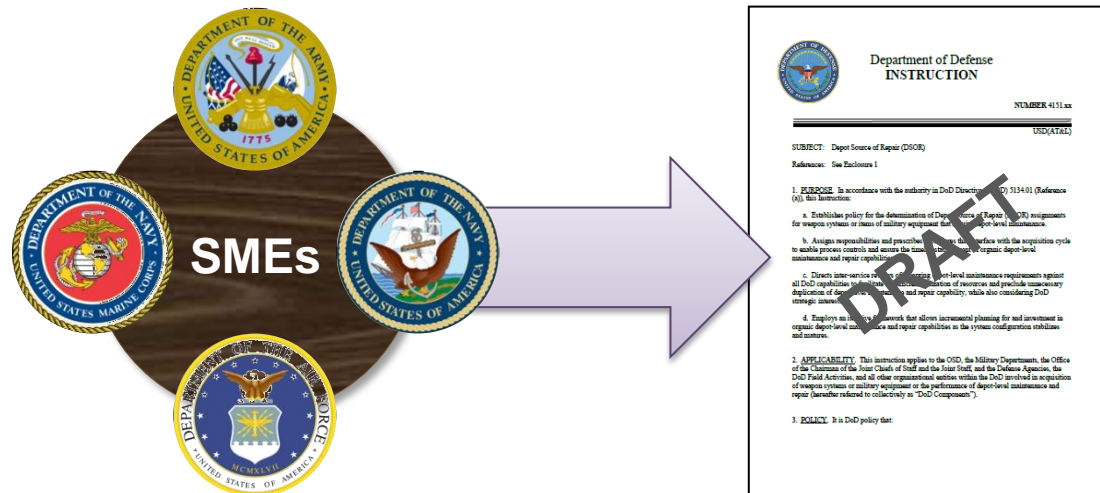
DEPARTMENT OF THE ARMY
UNITED STATES OF AMERICA
1775

DEPARTMENT OF THE NAVY
UNITED STATES MARINE CORPS

SMEs

DEPARTMENT OF THE NAVY
UNITED STATES OF AMERICA

DEPARTMENT OF THE AIR FORCE
UNITED STATES OF AMERICA
MCMXLVII

Department of Defense
INSTRUCTION

NUMBER 4151.xx

USD(AT&L)

SUBJECT: Depot Source of Repair (DSOR)

References: See Enclosure 1

1. PURPOSE. In accordance with the authority in DoD Directive (DoDD) 5134.01 (Reference (a)), this Instruction:

a. Establishes policy for the determination of Depot Source of Repair (DSOR) assignments for weapon systems or items of military equipment that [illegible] depot-level maintenance.

b. Assigns responsibilities and prescribes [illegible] interface with the acquisition cycle to enable process controls and ensure the timel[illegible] organic depot-level maintenance and repair capabilit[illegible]

c. Directs inter-service re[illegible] depot-level maintenance requirements against all DoD capabilities to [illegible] of resources and preclude unnecessary duplication of de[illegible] and repair capability, while also considering DoD strategic interest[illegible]

d. Employs an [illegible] framework that allows incremental planning for and investment in organic depot-level ma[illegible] and repair capabilities as the system configuration stabilizes and matures.

2. APPLICABILITY. This instruction applies to the OSD, the Military Departments, the Office of the Chairman of the Joint Chiefs of Staff and the Joint Staff, and the Defense Agencies, the DoD Field Activities, and all other organizational entities within the DoD involved in acquisition of weapon systems or military equipment or the performance of depot-level maintenance and repair (hereafter referred to collectively as "DoD Components").

3. POLICY. It is DoD policy that:

DRAFT